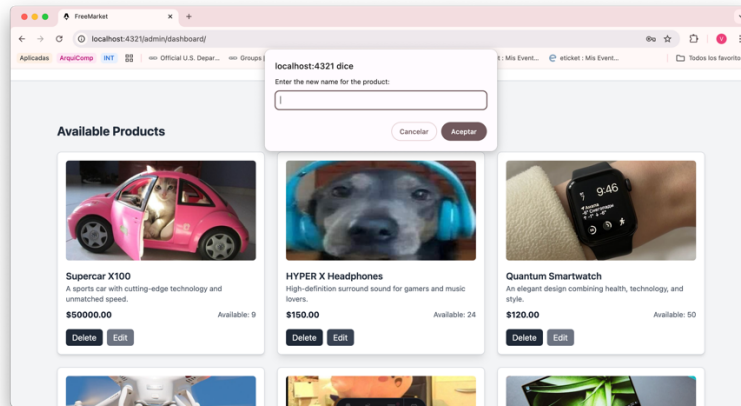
FreeMarket
localhost:4321/admin/dashboard/
Aplicadas ArquiComp INT Official U.S. Depar... Groups | ... t : Mis Event... eticket : Mis Event... Todos los favorito

localhost:4321 dice
Enter the new name for the product:
Cancelar Aceptar

Available Products

Supercar X100
A sports car with cutting-edge technology and unmatched speed.
$50000.00 Available: 9
Delete Edit

HYPER X Headphones
High-definition surround sound for gamers and music lovers.
$150.00 Available: 24
Delete Edit

Quantum Smartwatch
An elegant design combining health, technology, and style.
$120.00 Available: 50
Delete Edit